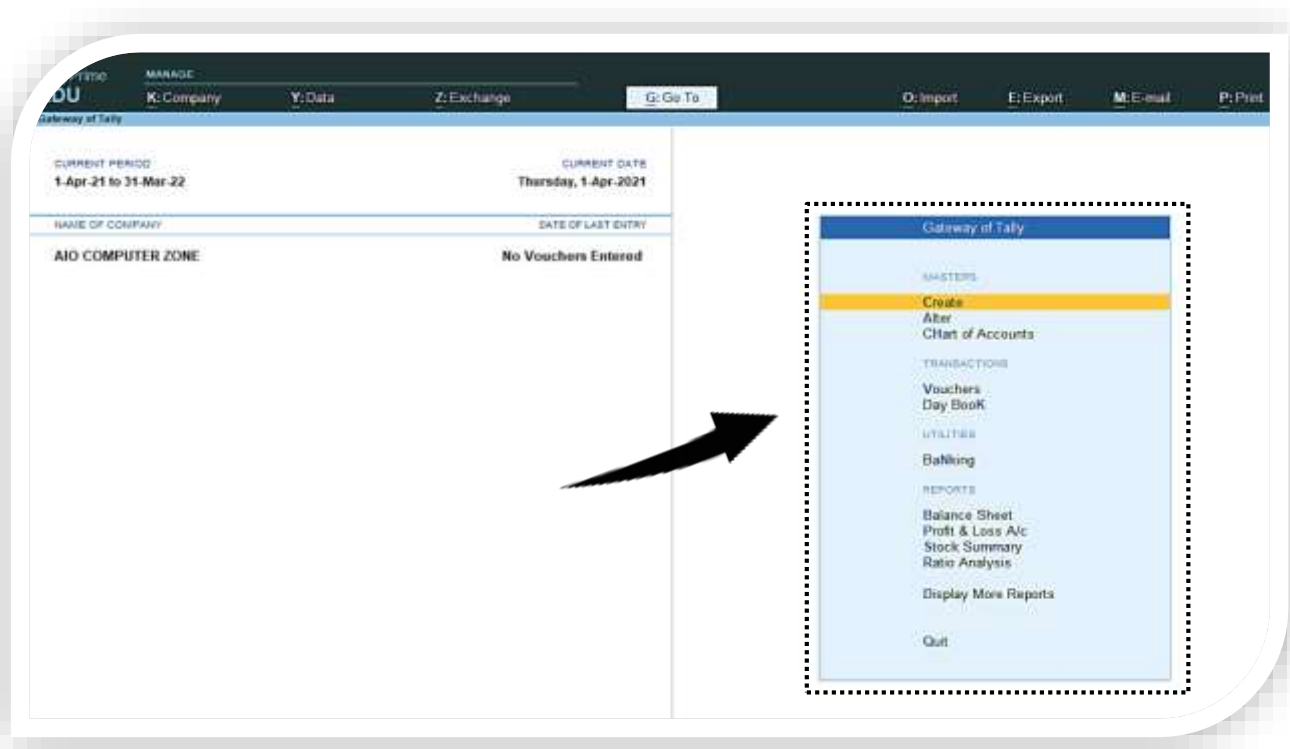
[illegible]Time
DU
MANAGE
K: Company
Y: Data
Z: Exchange
G: Go To
O: Import
E: Export
M: E-mail
P: Print
Gateway of Tally

CURRENT PERIOD
1-Apr-21 to 31-Mar-22
CURRENT DATE
Thursday, 1-Apr-2021

NAME OF COMPANY
DATE OF LAST ENTRY
AIO COMPUTER ZONE
No Vouchers Entered

Gateway of Tally
MASTERS
Create
Alter
CHart of Accounts
TRANSACTIONS
Vouchers
Day BooK
UTILITIES
BaNking
REPORTS
Balance Sheet
Profit & Loss A/c
Stock Summary
Ratio Analysis
Display More Reports
Quit